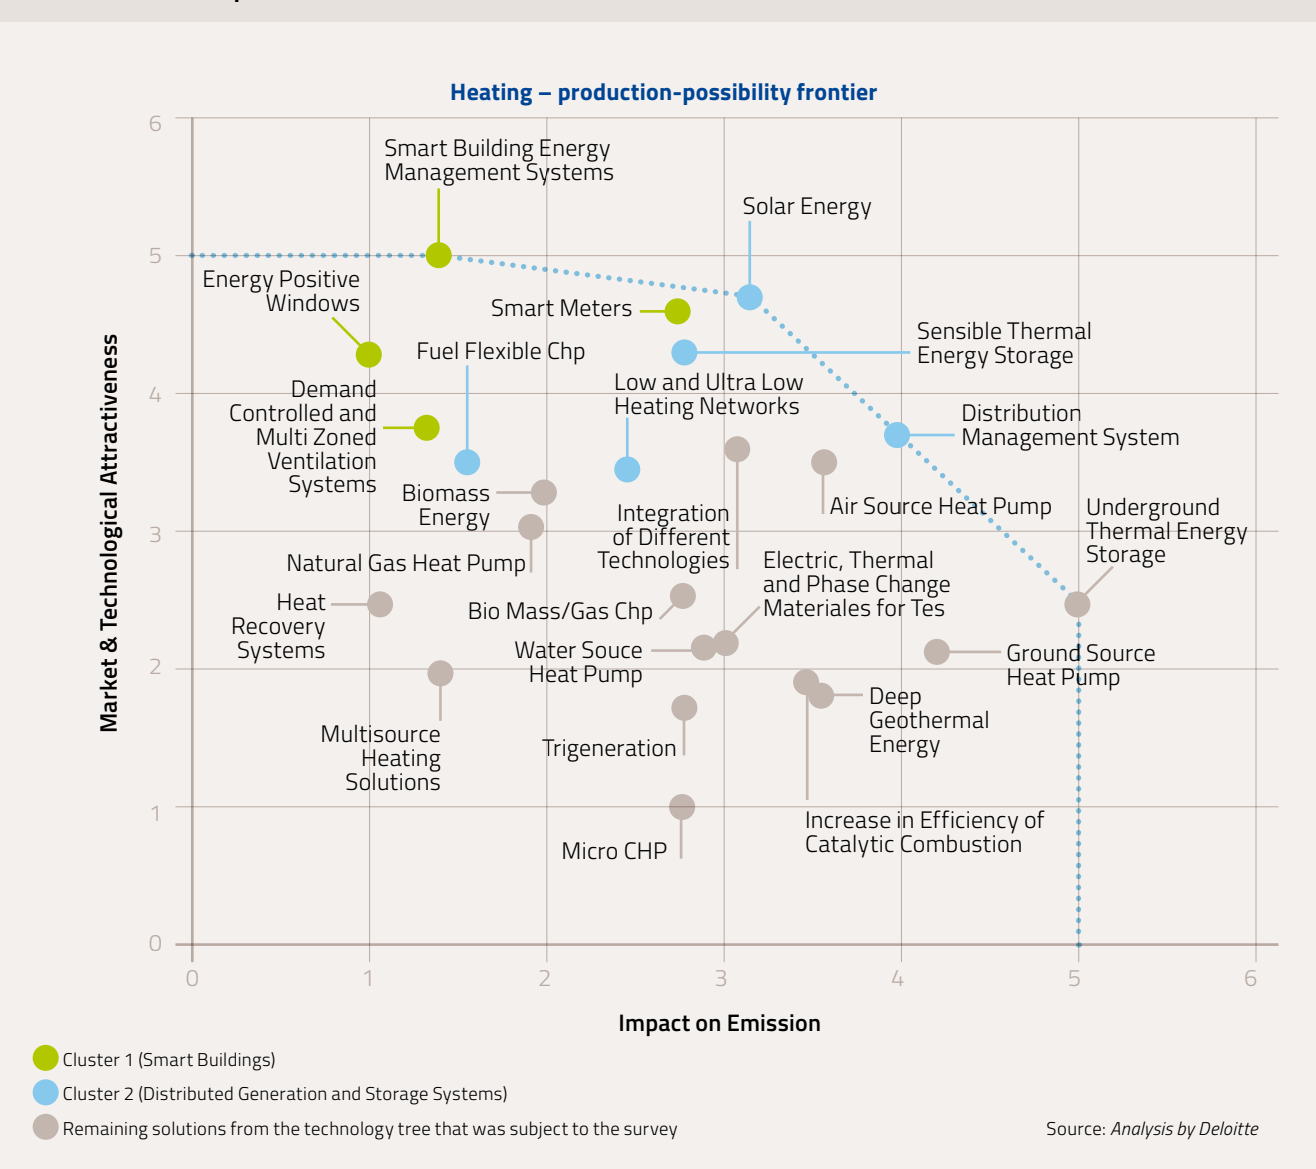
Heating – production-possibility frontier

6
5
4
3
2
1
0

Market & Technological Attractiveness

Smart Building Energy Management Systems

Solar Energy

Energy Positive Windows

Smart Meters

Sensible Thermal Energy Storage

Fuel Flexible Chp

Low and Ultra Low Heating Networks

Demand Controlled and Multi Zoned Ventilation Systems

Distribution Management System

Biomass Energy

Integration of Different Technologies

Air Source Heat Pump

Underground Thermal Energy Storage

Natural Gas Heat Pump

Electric, Thermal and Phase Change Materiales for Tes

Heat Recovery Systems

Bio Mass/Gas Chp

Water Souce Heat Pump

Ground Source Heat Pump

Deep Geothermal Energy

Multisource Heating Solutions

Trigeneration

Increase in Efficiency of Catalytic Combustion

Micro CHP

0
1
2
3
4
5
6

Impact on Emission

Cluster 1 (Smart Buildings)

Cluster 2 (Distributed Generation and Storage Systems)

Remaining solutions from the technology tree that was subject to the survey

Source: Analysis by Deloitte